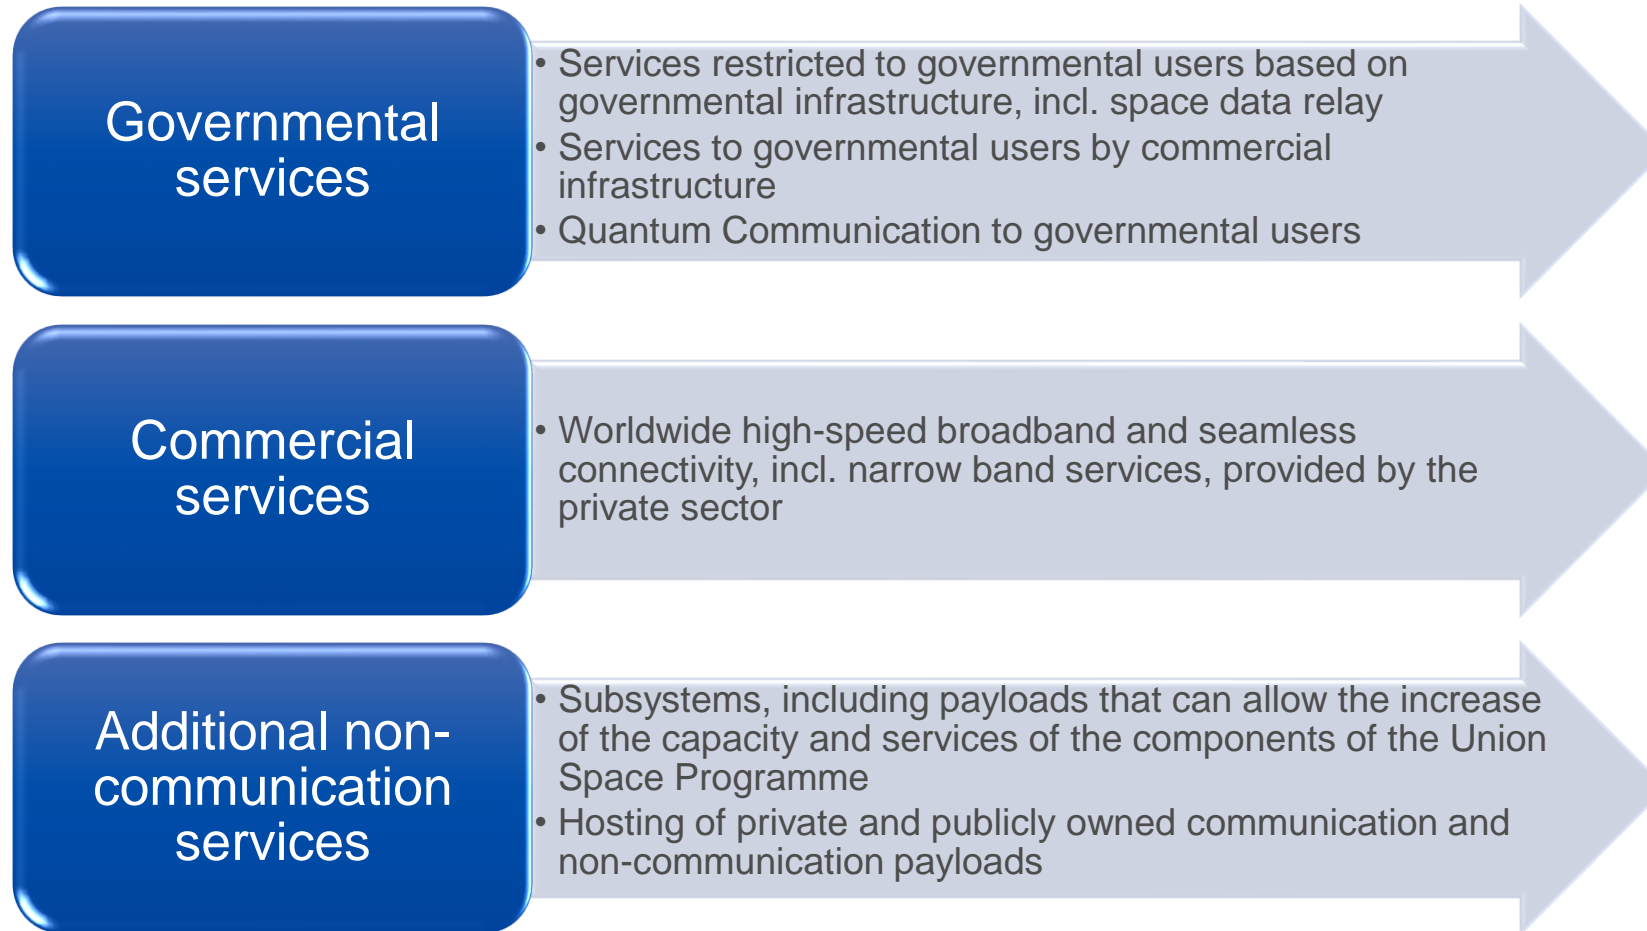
Governmental services

• Services restricted to governmental users based on governmental infrastructure, incl. space data relay
• Services to governmental users by commercial infrastructure
• Quantum Communication to governmental users

Commercial services

• Worldwide high-speed broadband and seamless connectivity, incl. narrow band services, provided by the private sector

Additional non-communication services

• Subsystems, including payloads that can allow the increase of the capacity and services of the components of the Union Space Programme
• Hosting of private and publicly owned communication and non-communication payloads